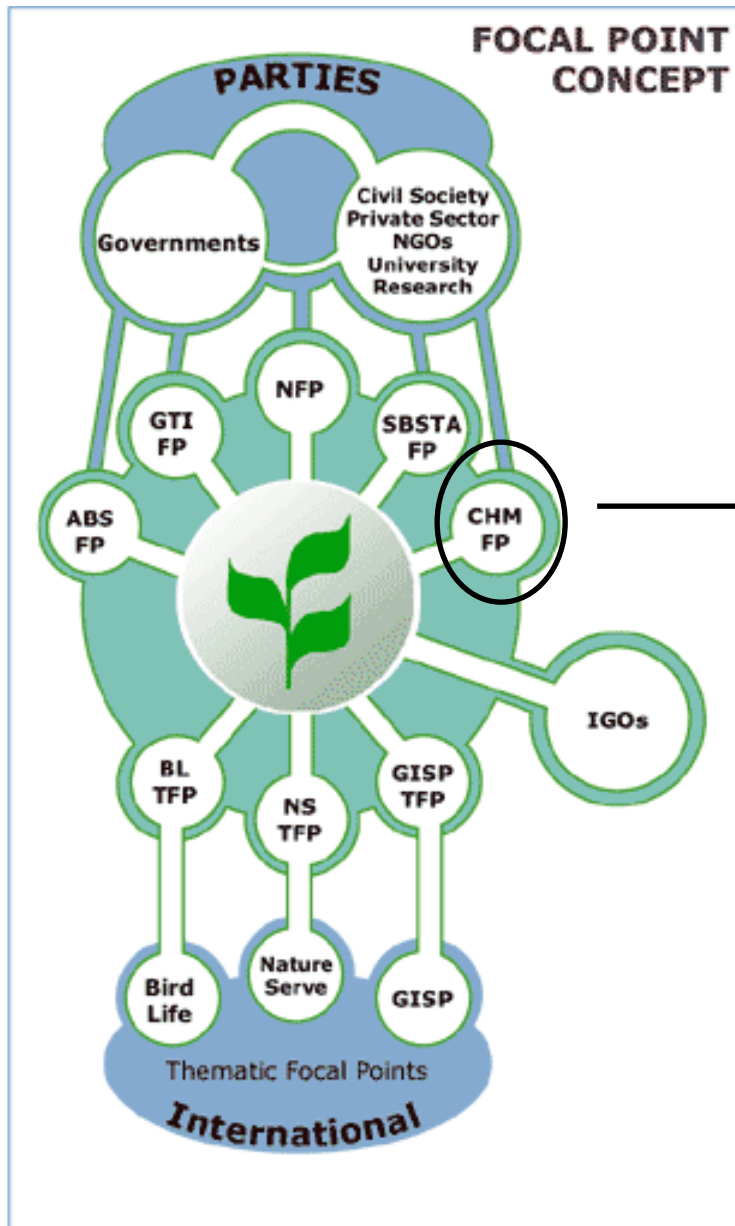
FOCAL POINT CONCEPT

PARTIES

Governments

Civil Society
Private Sector
NGOs
University
Research

NFP

GTI FP

SBSTA FP

ABS FP

CHM FP

IGOs

BL TFP

NS TFP

GISP TFP

Bird Life

Nature Serve

GISP

Thematic Focal Points

International